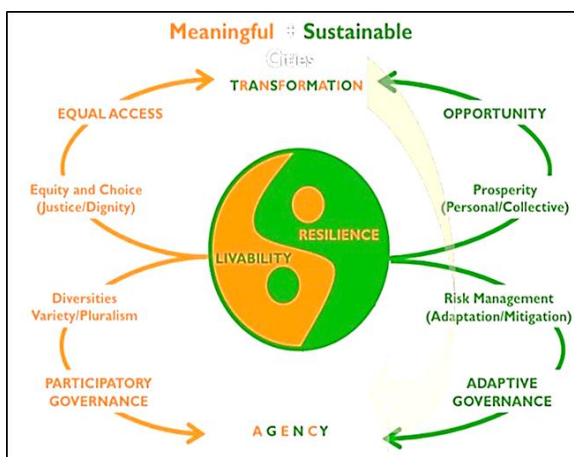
Meaningful + Sustainable

Cities

TRANSFORMATION

EQUAL ACCESS

Equity and Choice (Justice/Dignity)

Diversities Variety/Pluralism

PARTICIPATORY GOVERNANCE

OPPORTUNITY

Prosperity (Personal/Collective)

Risk Management (Adaptation/Mitigation)

ADAPTIVE GOVERNANCE

LIVABILITY

RESILIENCE

AGENCY